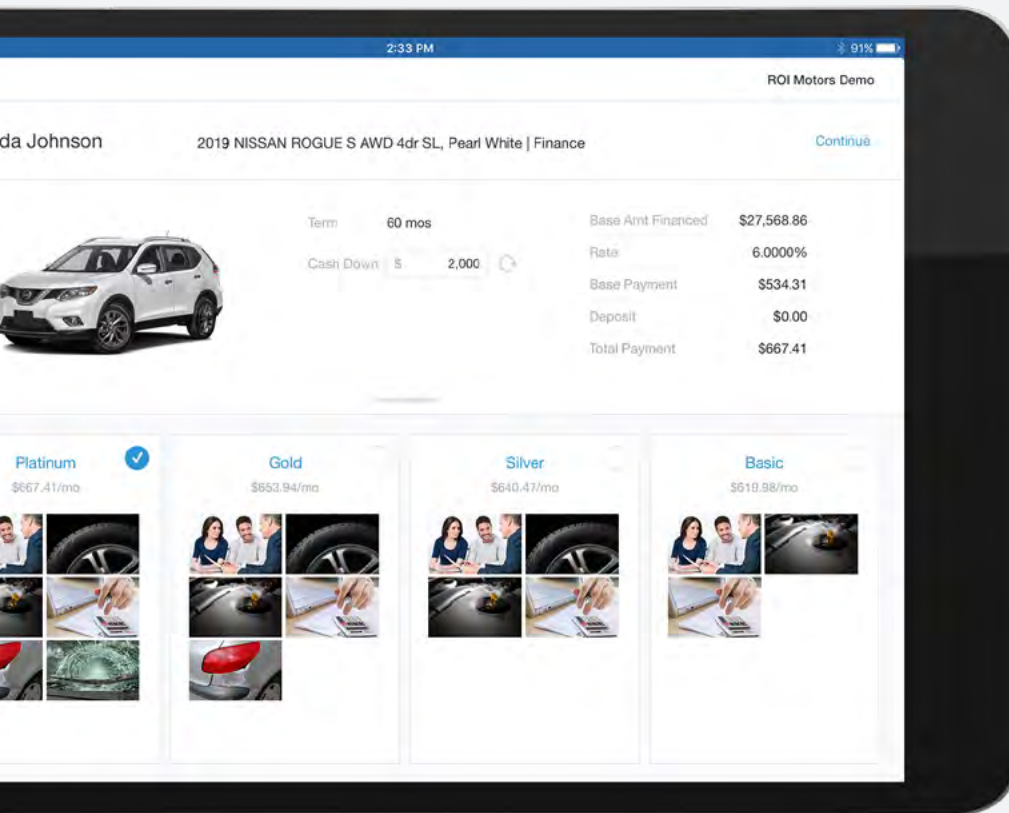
2:33 PM

91%

ROI Motors Demo

da Johnson

2019 NISSAN ROGUE S AWD 4dr SL, Pearl White | Finance

Continue

Term 60 mos

Cash Down $ 2,000

Base Amt Financed $27,568.86

Rate 6.0000%

Base Payment $534.31

Deposit $0.00

Total Payment $667.41

Platinum
$667.41/mo

Gold
$653.94/mo

Silver
$640.47/mo

Basic
$619.98/mo